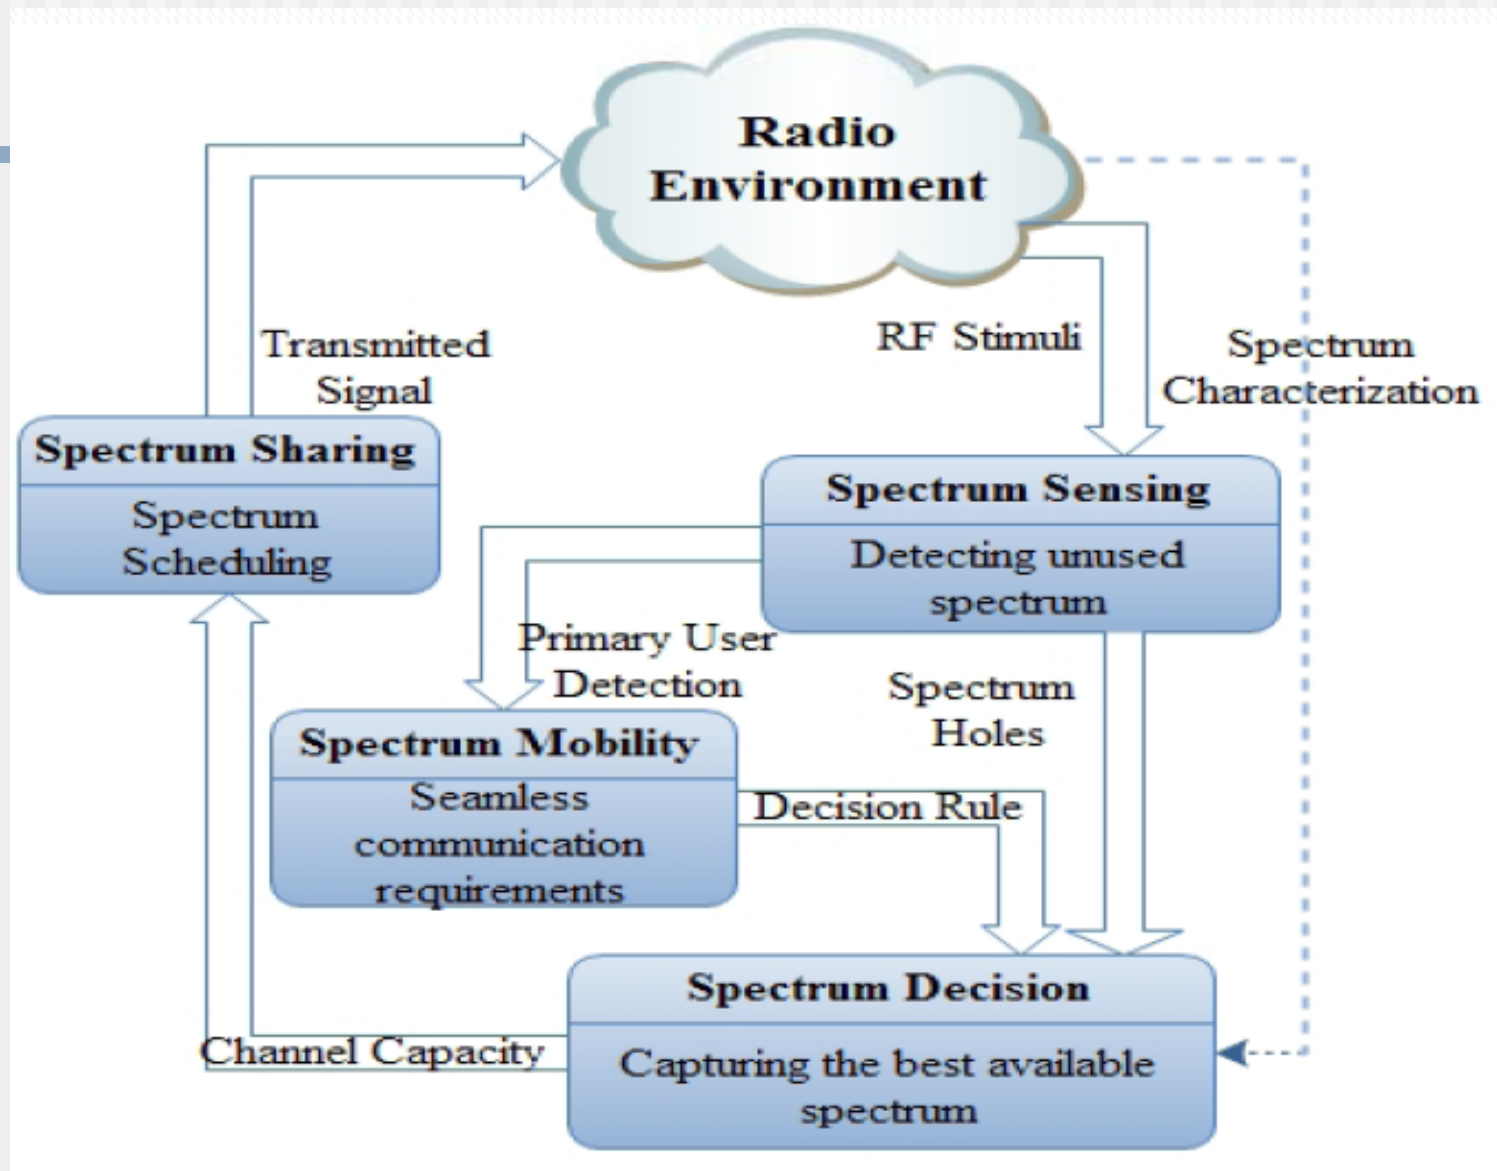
Radio Environment

Transmitted Signal

RF Stimuli

Spectrum Characterization

Spectrum Sharing

Spectrum Scheduling

Spectrum Sensing

Detecting unused spectrum

Primary User Detection

Spectrum Holes

Spectrum Mobility

Seamless communication requirements

Decision Rule

Spectrum Decision

Channel Capacity

Capturing the best available spectrum